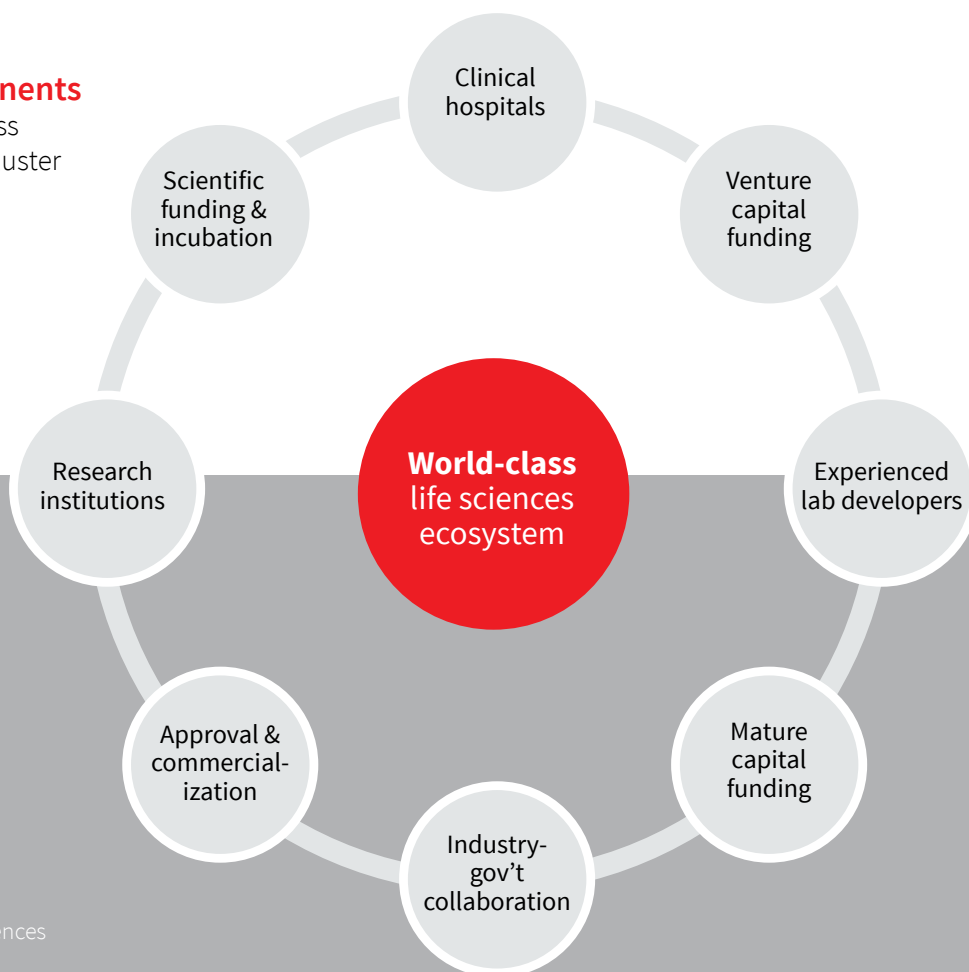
nents
ss
uster

Clinical hospitals

Scientific funding & incubation

Venture capital funding

Research institutions

**World-class** life sciences ecosystem

Experienced lab developers

Approval & commercialization

Mature capital funding

Industry-gov't collaboration

ences